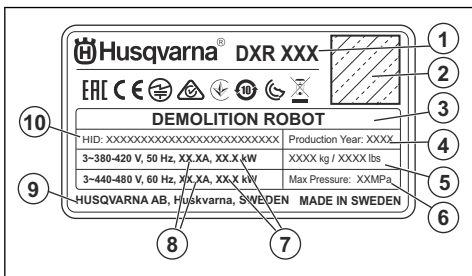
Husqvarna® DXR XXX

EAC CE

DEMOLITION ROBOT

HID: XXXXXXXXXXXXXXXXXXXXXXXXXX

Production Year: XXXX

3~380-420 V, 50 Hz, XX.XA, XX.X kW

XXXX kg / XXXX lbs

3~440-480 V, 60 Hz, XX.XA, XX.X kW

Max Pressure: XXMPa

HUSQVARNA AB, Huskvarna, SWEDEN

MADE IN SWEDEN

1
2
3
4
5
6
7
8
9
10